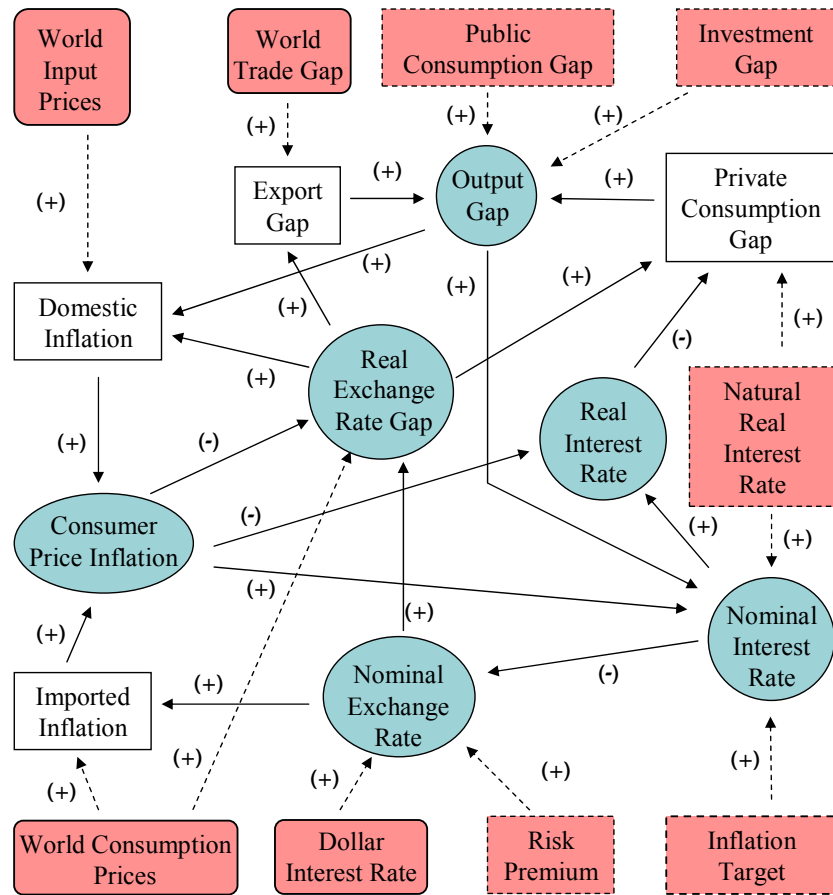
World Input Prices

World Trade Gap

Public Consumption Gap

Investment Gap

(+)

(+)

(+)

(+)

Export Gap

(+)

Output Gap

(+)

Private Consumption Gap

(+)

(+)

(+)

Domestic Inflation

(+)

(-)

(+)

(+)

Real Exchange Rate Gap

Real Interest Rate

Natural Real Interest Rate

(+)

(-)

(-)

(+)

Consumer Price Inflation

(+)

(+)

(+)

Nominal Interest Rate

(+)

(-)

Imported Inflation

(+)

Nominal Exchange Rate

(+)

(+)

(+)

(+)

(+)

World Consumption Prices

Dollar Interest Rate

Risk Premium

Inflation Target